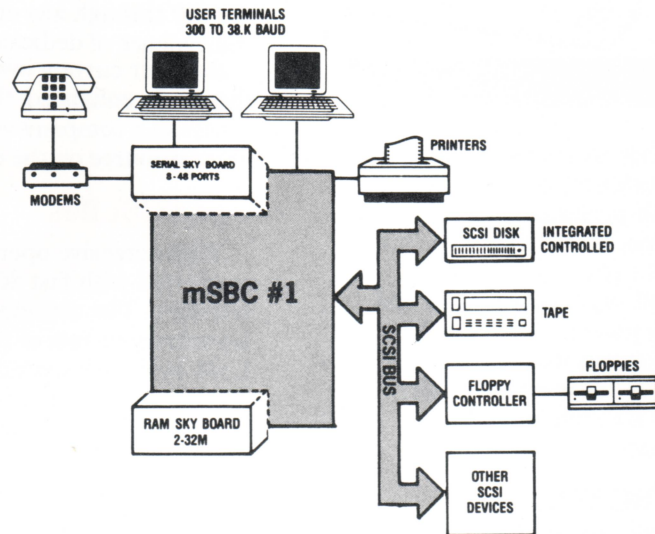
USER TERMINALS
300 TO 38.K BAUD

SERIAL SKY BOARD
8-48 PORTS

MODEMS

PRINTERS

SCSI DISK

INTEGRATED CONTROLLED

mSBC #1

TAPE

SCSI BUS

FLOPPIES

FLOPPY CONTROLLER

RAM SKY BOARD
2-32M

OTHER SCSI DEVICES